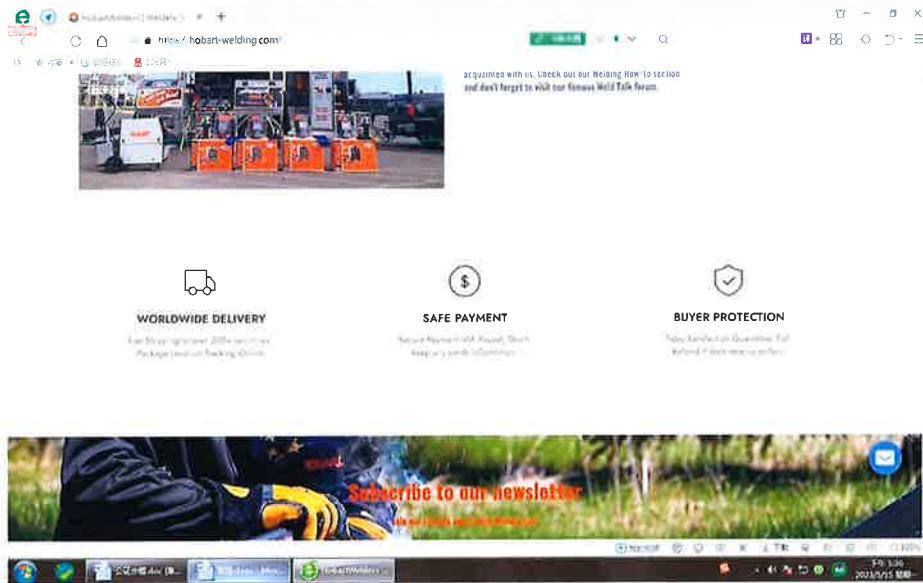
HobartWelders | Welders, S × +

https://hobart-welding.com/

acquainted with us. Check out our Welding How-to section and don't forget to visit our famous Weld Talk forum.

WORLDWIDE DELIVERY

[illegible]

SAFE PAYMENT

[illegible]

BUYER PROTECTION

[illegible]

Subscribe to our newsletter

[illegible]

HobartWelders

2023/5/15